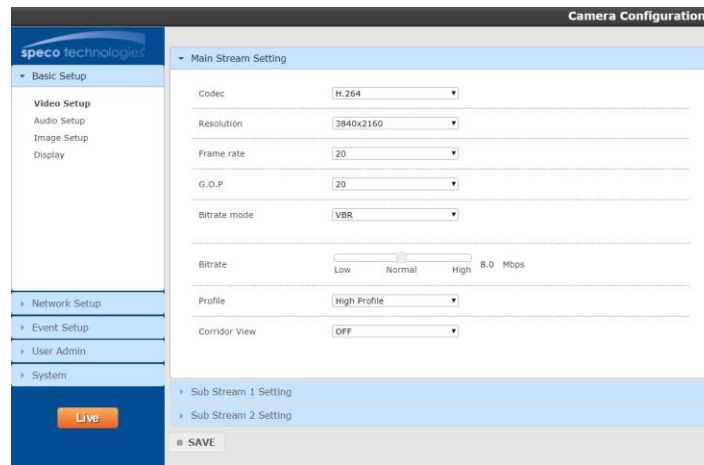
Camera Configuration

speco technologies

Basic Setup

Video Setup
Audio Setup
Image Setup
Display

Network Setup
Event Setup
User Admin
System

Live

Main Stream Setting

Codec H.264
Resolution 3840x2160
Frame rate 20
G.O.P 20
Bitrate mode VBR
Bitrate Low Normal High 8.0 Mbps
Profile High Profile
Corridor View OFF

Sub Stream 1 Setting
Sub Stream 2 Setting

SAVE